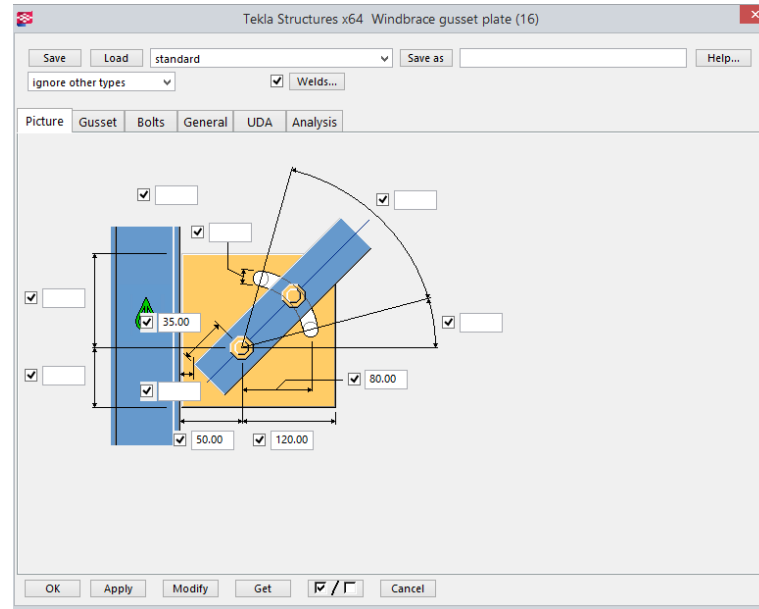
Tekla Structures x64 Windbrace gusset plate (16)

Save Load standard Save as Help...

ignore other types Welds...

Picture Gusset Bolts General UDA Analysis

35.00

80.00

50.00 120.00

OK Apply Modify Get ☑/☐ Cancel